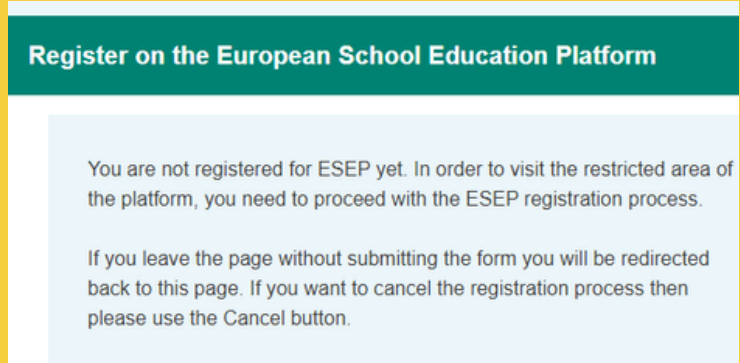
Register on the European School Education Platform

You are not registered for ESEP yet. In order to visit the restricted area of the platform, you need to proceed with the ESEP registration process.

If you leave the page without submitting the form you will be redirected back to this page. If you want to cancel the registration process then please use the Cancel button.